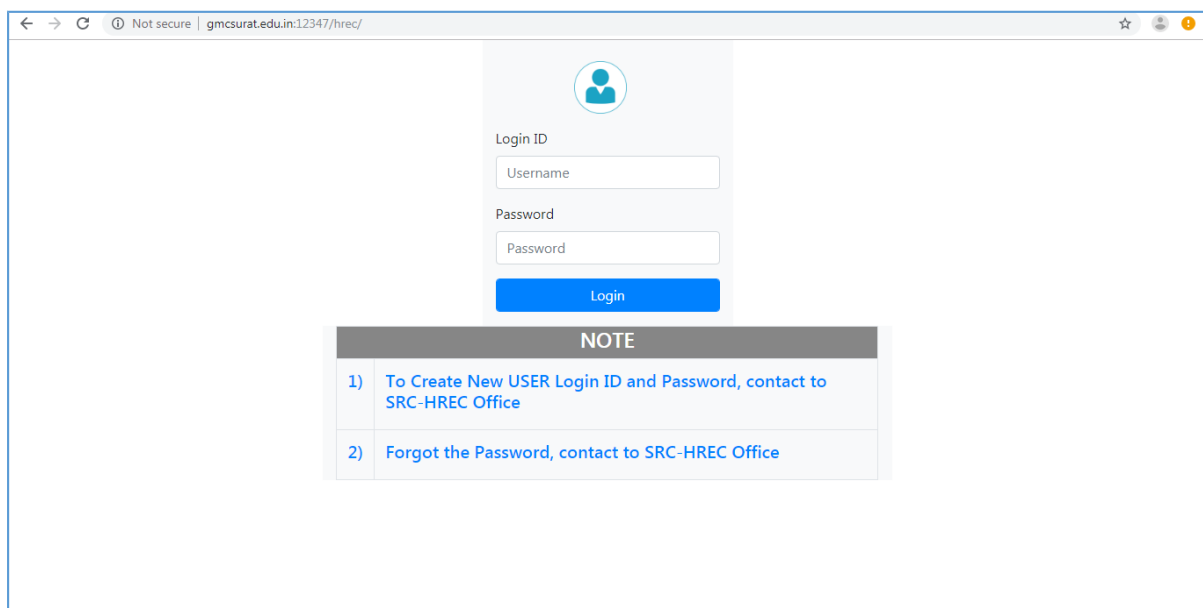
Not secure | gmcsurat.edu.in:12347/hrec/

Login ID

Username

Password

Password

Login

| NOTE | |
|---|---|
| 1) | To Create New USER Login ID and Password, contact to SRC-HREC Office |
| 2) | Forgot the Password, contact to SRC-HREC Office |